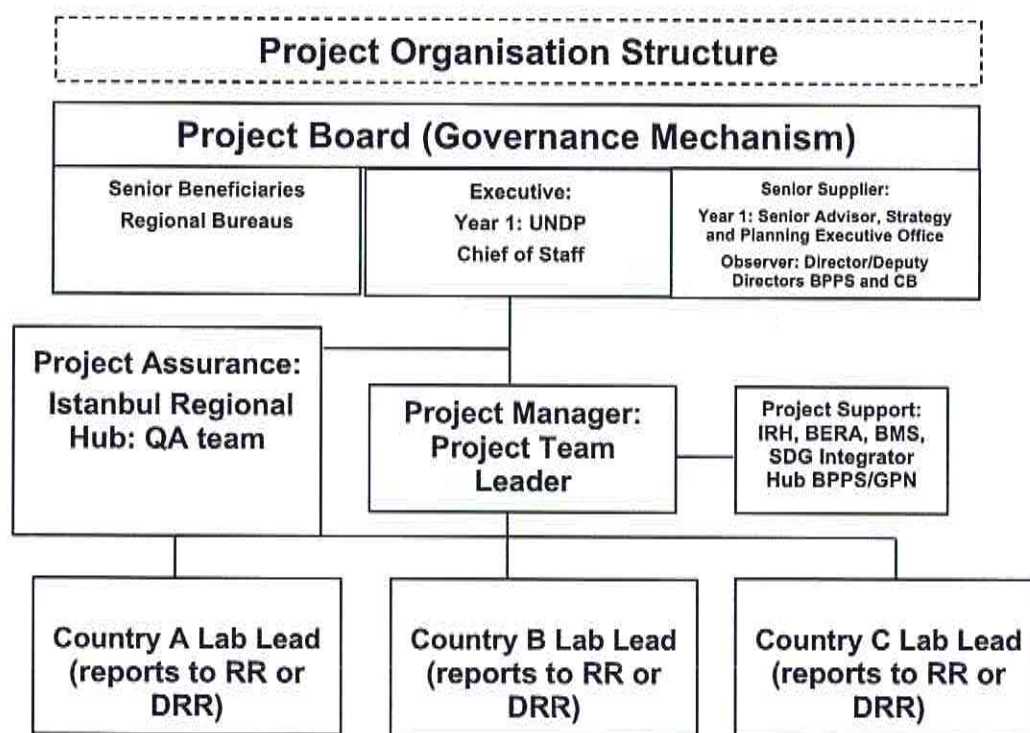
Project Organisation Structure

Project Board (Governance Mechanism)

Senior Beneficiaries
Regional Bureaus

Executive:
Year 1: UNDP
Chief of Staff

Senior Supplier:
Year 1: Senior Advisor, Strategy and Planning Executive Office
Observer: Director/Deputy Directors BPPS and CB

Project Assurance:
Istanbul Regional Hub: QA team

Project Manager:
Project Team Leader

Project Support:
IRH, BERA, BMS, SDG Integrator Hub BPPS/GPN

Country A Lab Lead (reports to RR or DRR)

Country B Lab Lead (reports to RR or DRR)

Country C Lab Lead (reports to RR or DRR)